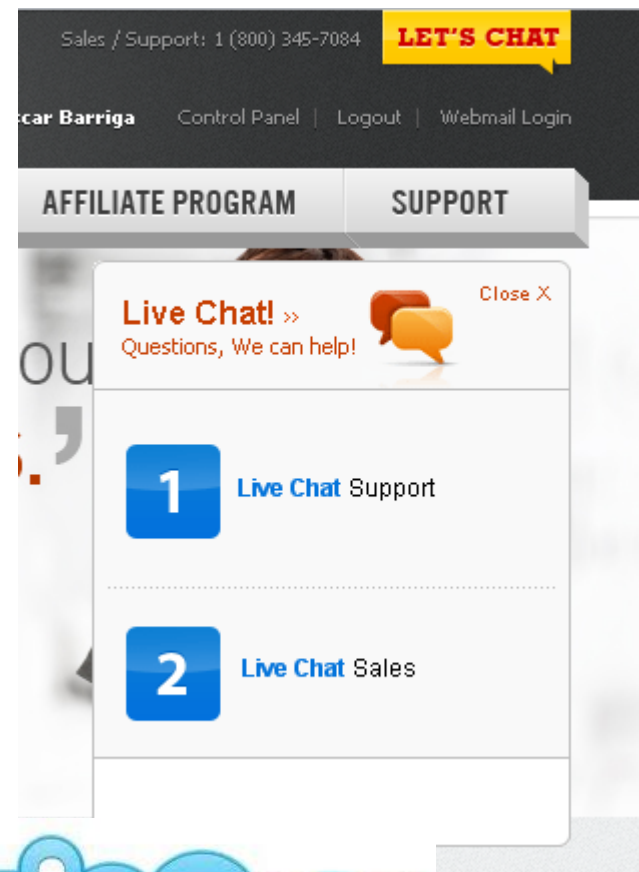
Sales / Support: 1 (800) 345-7084 LET'S CHAT

car Barriga Control Panel | Logout | Webmail Login

AFFILIATE PROGRAM SUPPORT

ou
s.'

Live Chat! »
Questions, We can help!

Close X

1 Live Chat Support

2 Live Chat Sales